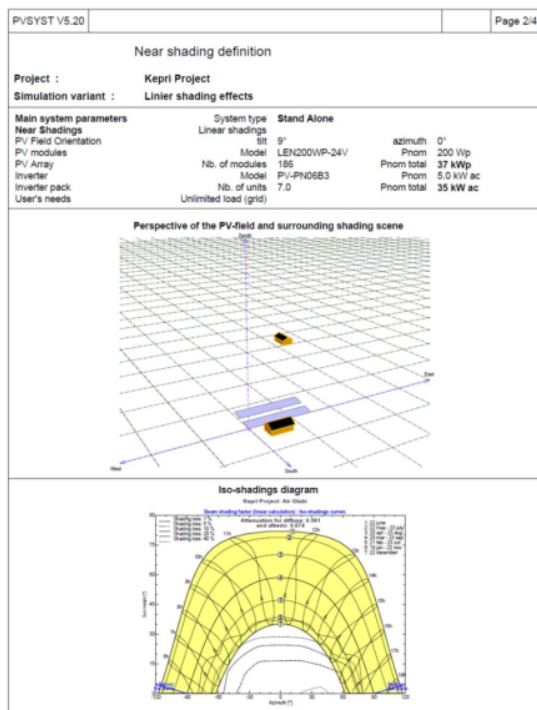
PVSYST V5.20 | Page 2/4

Near shading definition

Project : Kepri Project
Simulation variant : Linier shading effects

| Main system parameters | System type | Stand Alone | | |
|---|---|---|---|---|
| Near Shadings | | Linear shadings | | |
| PV Field Orientation | tilt | 9° | azimuth | 0° |
| PV modules | Model | LEN200WP-24V | Pnom | 200 Wp |
| PV Array | Nb. of modules | 186 | Pnom total | 37 kWp |
| Inverter | Model | PV-PN06B3 | Pnom | 5.0 kW ac |
| Inverter pack | Nb. of units | 7.0 | Pnom total | 35 kW ac |
| User's needs | | Unlimited load (grid) | | |

Perspective of the PV-field and surrounding shading scene

Zenith
East
West
South

Iso-shadings diagram
Kepri Project: Air Glubi
Beam shading factor (linear calculation) : Iso-shadings curves
Attenuation for diffuse: 0.981
and albedo: 0.674
Shading loss: 1 %
Shading loss: 5 %
Shading loss: 10 %
Shading loss: 20 %
Shading loss: 40 %
Sun height [°]
Azimuth [°]
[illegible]